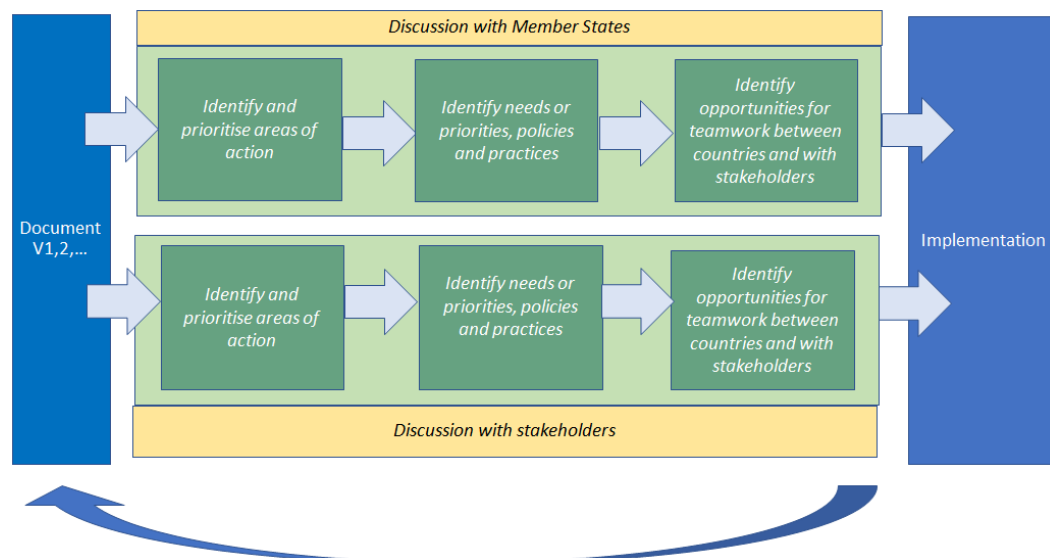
Document V1,2,...

Discussion with Member States

Identify and prioritise areas of action

Identify needs or priorities, policies and practices

Identify opportunities for teamwork between countries and with stakeholders

Identify and prioritise areas of action

Identify needs or priorities, policies and practices

Identify opportunities for teamwork between countries and with stakeholders

Discussion with stakeholders

Implementation